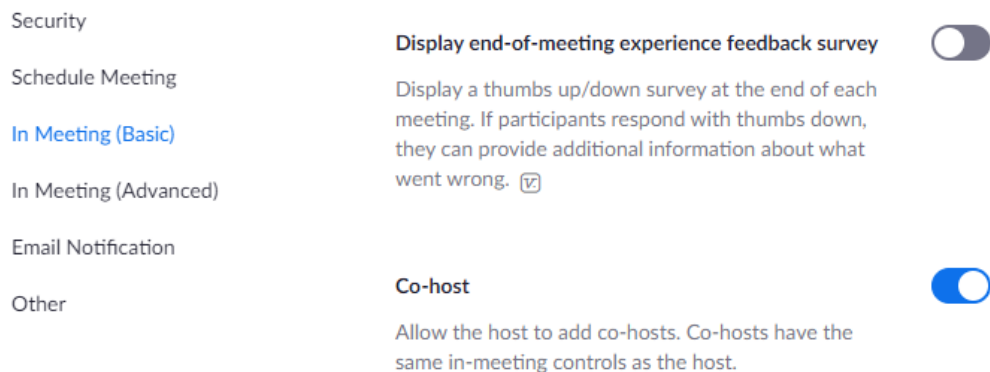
Security

Schedule Meeting

In Meeting (Basic)

In Meeting (Advanced)

Email Notification

Other

Display end-of-meeting experience feedback survey

Display a thumbs up/down survey at the end of each meeting. If participants respond with thumbs down, they can provide additional information about what went wrong. [v]

Co-host

Allow the host to add co-hosts. Co-hosts have the same in-meeting controls as the host.